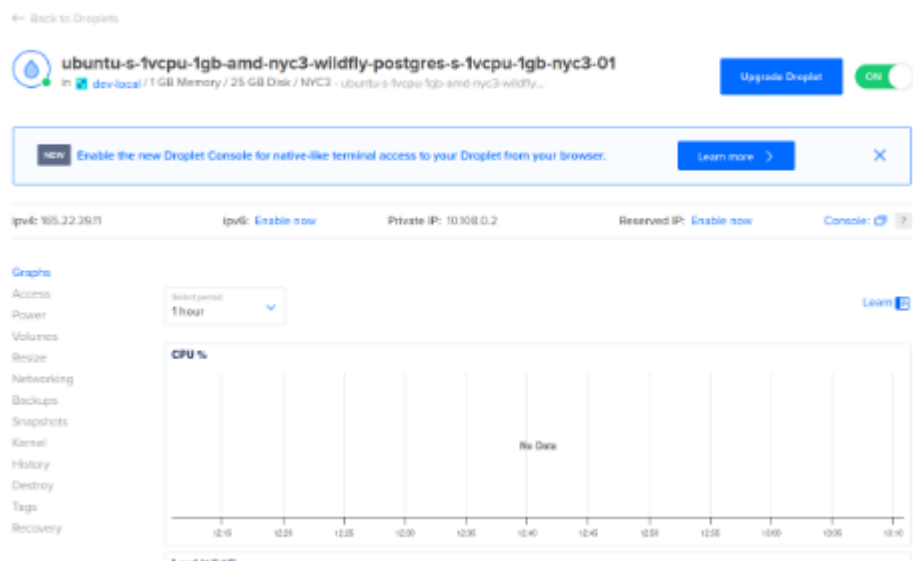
← Back to Droplets

ubuntu-s-1vcpu-1gb-amd-nyc3-wildfly-postgres-s-1vcpu-1gb-nyc3-01

in dev-local / 1 GB Memory / 25 GB Disk / NYC3 - ubuntu-s-1vcpu-1gb-amd-nyc3-wildfly...

Upgrade Droplet

ON

NEW Enable the new Droplet Console for native-like terminal access to your Droplet from your browser.

Learn more >

ipv4: 165.22.39.11 ipv6: Enable now Private IP: 10.108.0.2 Reserved IP: Enable now Console: ?

Graphs
Access
Power
Volumes
Resize
Networking
Backups
Snapshots
Kernel
History
Destroy
Tags
Recovery

Select period
1 hour

Learn

CPU %

No Data

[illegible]